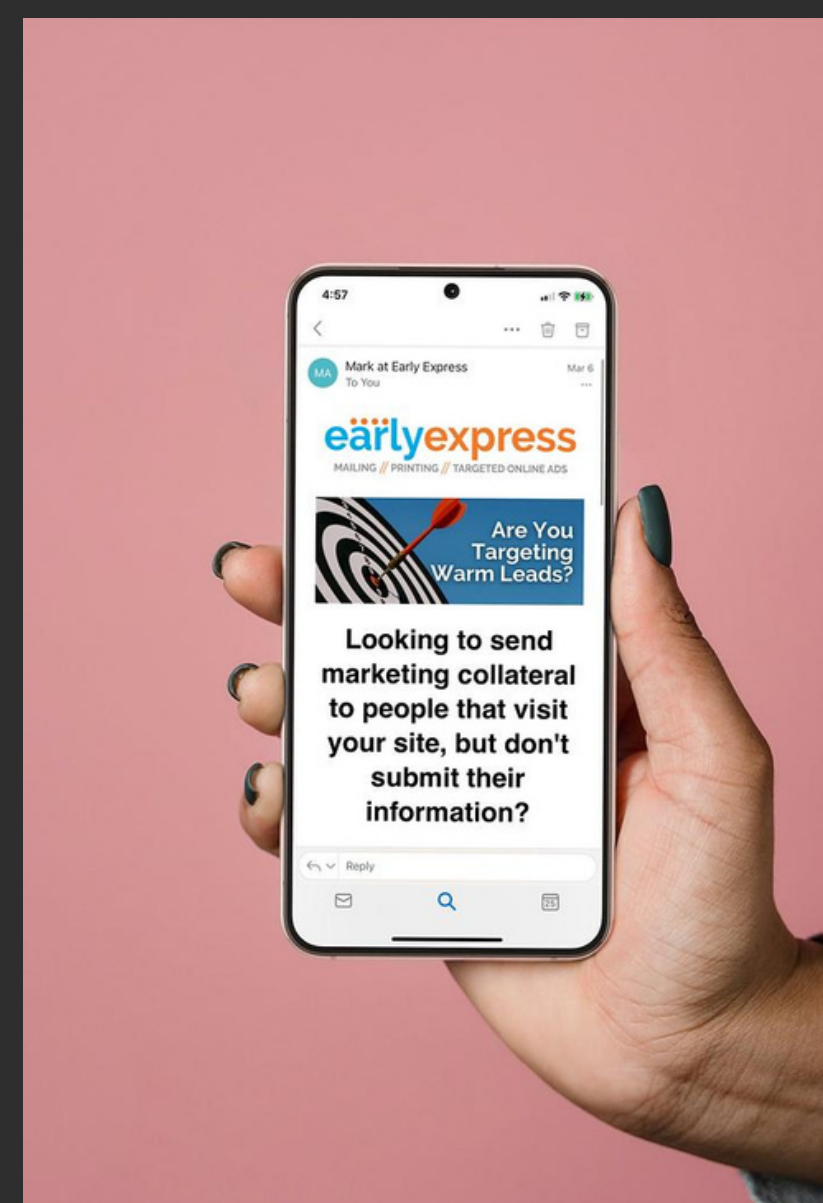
4:57

MA Mark at Early Express
To You
Mar 6

earlyexpress
MAILING // PRINTING // TARGETED ONLINE ADS

Are You Targeting Warm Leads?

Looking to send marketing collateral to people that visit your site, but don't submit their information?

Reply

25